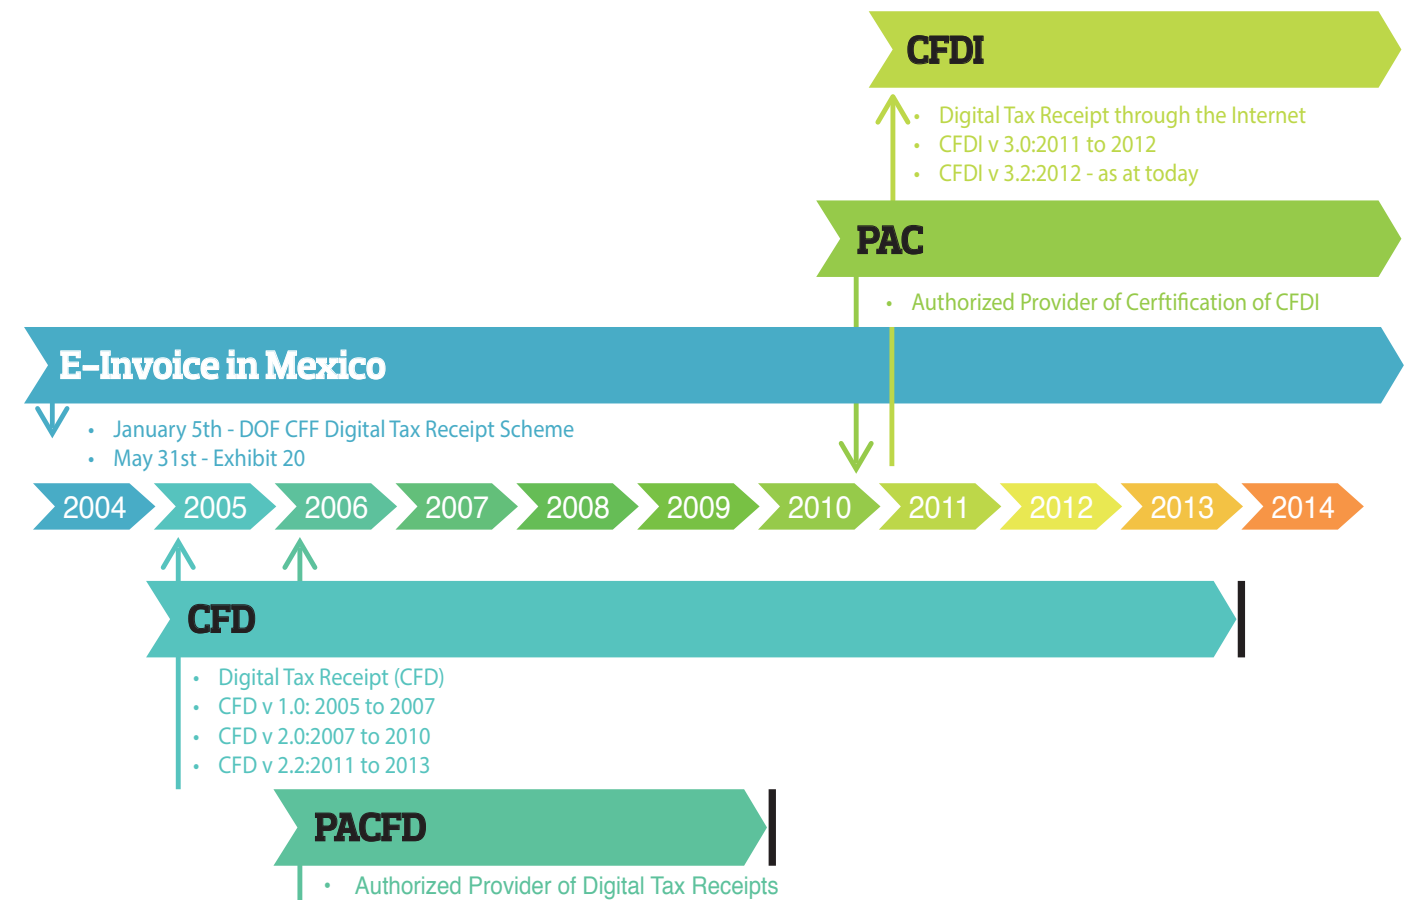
CFDI

- Digital Tax Receipt through the Internet
- CFDI v 3.0:2011 to 2012
- CFDI v 3.2:2012 - as at today

PAC

- Authorized Provider of Cerftification of CFDI

E-Invoice in Mexico

- January 5th - DOF CFF Digital Tax Receipt Scheme
- May 31st - Exhibit 20

2004 2005 2006 2007 2008 2009 2010 2011 2012 2013 2014

CFD

- Digital Tax Receipt (CFD)
- CFD v 1.0: 2005 to 2007
- CFD v 2.0:2007 to 2010
- CFD v 2.2:2011 to 2013

PACFD

- Authorized Provider of Digital Tax Receipts